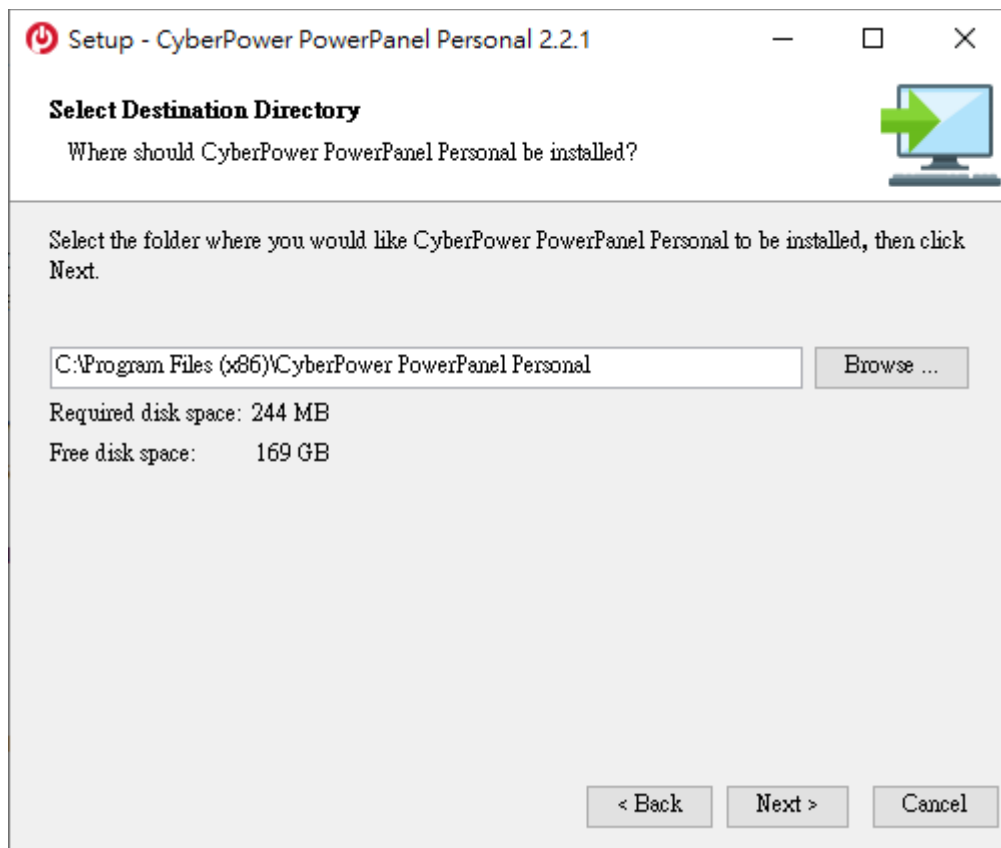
Setup - CyberPower PowerPanel Personal 2.2.1

Select Destination Directory

Where should CyberPower PowerPanel Personal be installed?

Select the folder where you would like CyberPower PowerPanel Personal to be installed, then click Next.

C:\Program Files (x86)\CyberPower PowerPanel Personal

Browse ...

Required disk space: 244 MB

Free disk space: 169 GB

< Back

Next >

Cancel